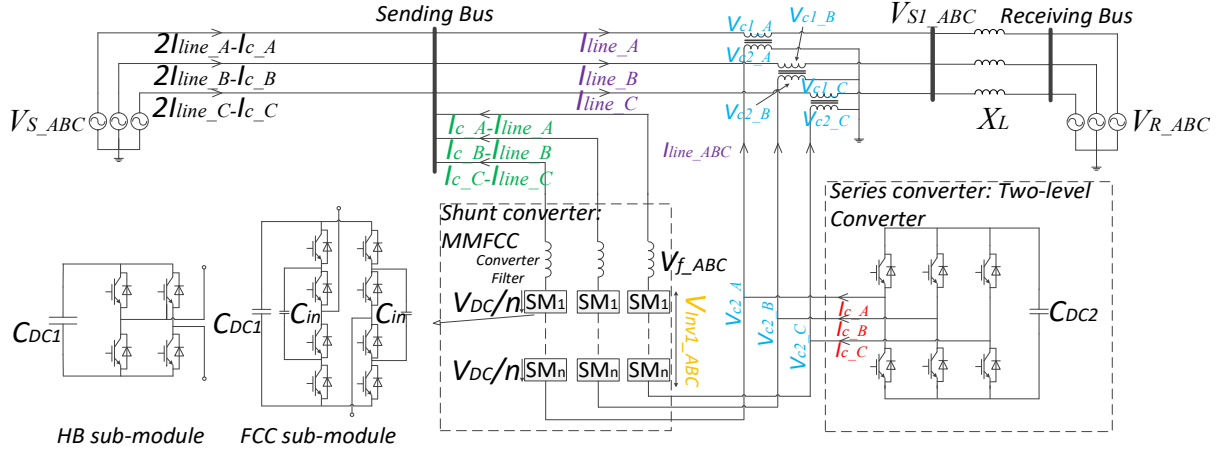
Sending Bus

$V_{c1\_A}$ $V_{c1\_B}$ $V_{S1\_ABC}$ Receiving Bus

$2I_{line\_A}$-$I_{c\_A}$

$I_{line\_A}$

$V_{c2\_A}$

$2I_{line\_B}$-$I_{c\_B}$

$I_{line\_B}$

$V_{c1\_C}$

$V_{S\_ABC}$

$2I_{line\_C}$-$I_{c\_C}$

$I_{line\_C}$

$V_{c2\_B}$ $V_{c2\_C}$

$X_L$

$V_{R\_ABC}$

$I_{c\_A}$-$I_{line\_A}$

$I_{c\_B}$-$I_{line\_B}$

$I_{c\_C}$-$I_{line\_C}$

$I_{line\_ABC}$

Series converter: Two-level Converter

Shunt converter: MMFCC

Converter Filter

$V_{f\_ABC}$

$C_{DC1}$

$C_{DC1}$

$C_{in}$

$C_{in}$

$V_{DC}/n$

SM1 SM1 SM1

$V_{c2\_A}$

$V_{c2\_B}$

$V_{c2\_C}$

$V_{Inv1\_ABC}$

$I_{c\_A}$

$I_{c\_B}$

$I_{c\_C}$

$C_{DC2}$

$V_{DC}/n$

SMn SMn SMn

HB sub-module

FCC sub-module